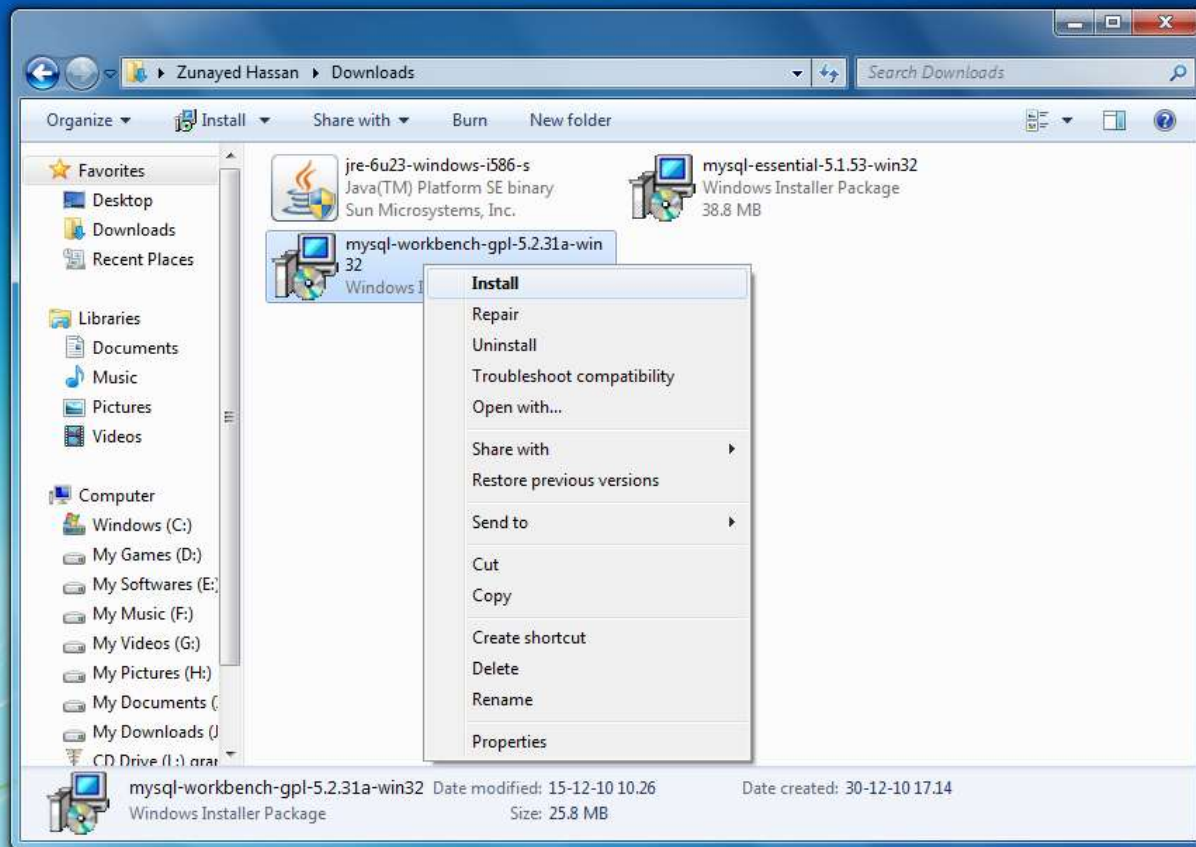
Zunayed Hassan ▸ Downloads

Search Downloads

Organize ▾ Install ▾ Share with ▾ Burn New folder

Favorites
Desktop
Downloads
Recent Places

Libraries
Documents
Music
Pictures
Videos

Computer
Windows (C:)
My Games (D:)
My Softwares (E:)
My Music (F:)
My Videos (G:)
My Pictures (H:)
My Documents ([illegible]
My Downloads ([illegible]
CD Drive (I:) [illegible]

jre-6u23-windows-i586-s
Java(TM) Platform SE binary
Sun Microsystems, Inc.

mysql-essential-5.1.53-win32
Windows Installer Package
38.8 MB

mysql-workbench-gpl-5.2.31a-win32
Windows I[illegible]

Install
Repair
Uninstall
Troubleshoot compatibility
Open with...
Share with
Restore previous versions
Send to
Cut
Copy
Create shortcut
Delete
Rename
Properties

mysql-workbench-gpl-5.2.31a-win32 Date modified: 15-12-10 10.26 Date created: 30-12-10 17.14
Windows Installer Package Size: 25.8 MB